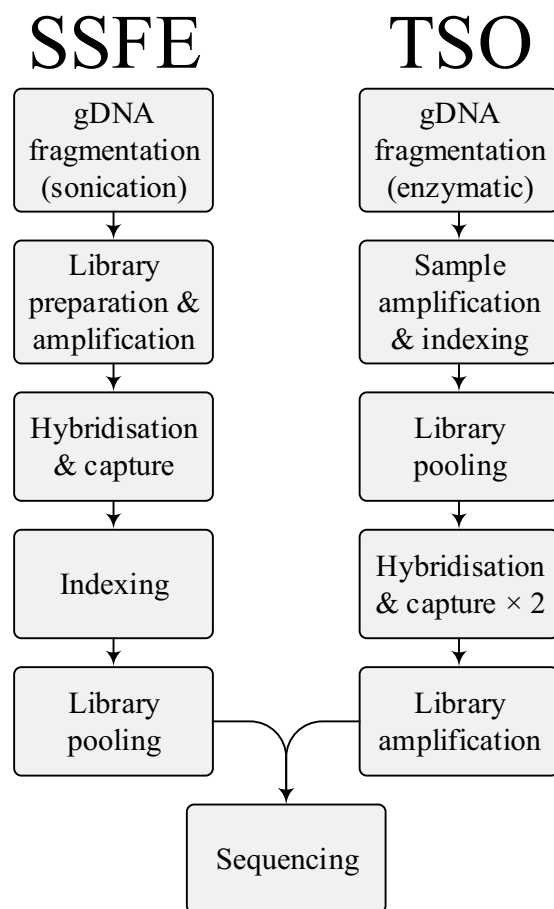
SSFE

gDNA fragmentation (sonication)

Library preparation & amplification

Hybridisation & capture

Indexing

Library pooling

TSO

gDNA fragmentation (enzymatic)

Sample amplification & indexing

Library pooling

Hybridisation & capture × 2

Library amplification

Sequencing